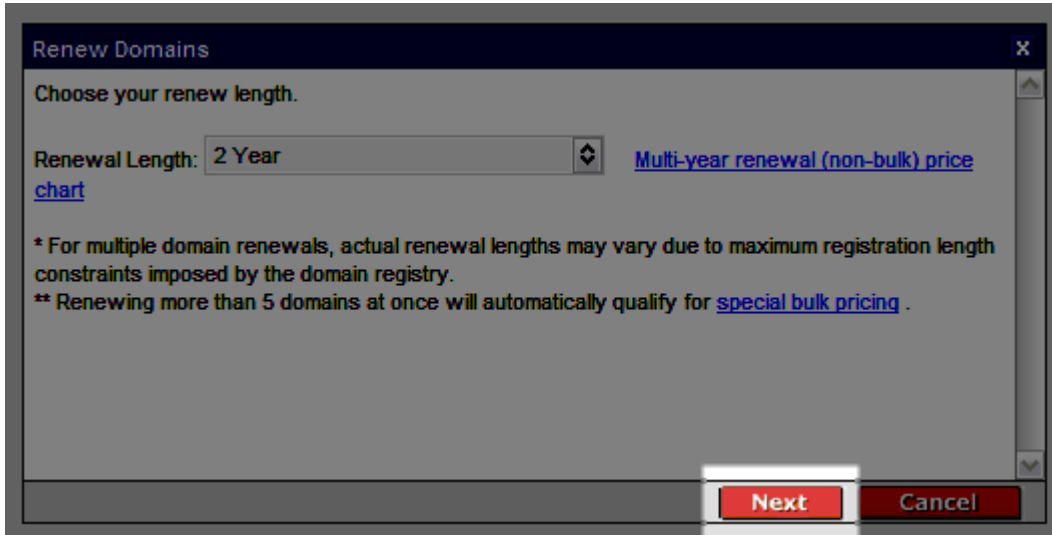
Renew Domains

x

Choose your renew length.

Renewal Length: 2 Year

Multi-year renewal (non-bulk) price chart

* For multiple domain renewals, actual renewal lengths may vary due to maximum registration length constraints imposed by the domain registry.
** Renewing more than 5 domains at once will automatically qualify for special bulk pricing .

Next

Cancel